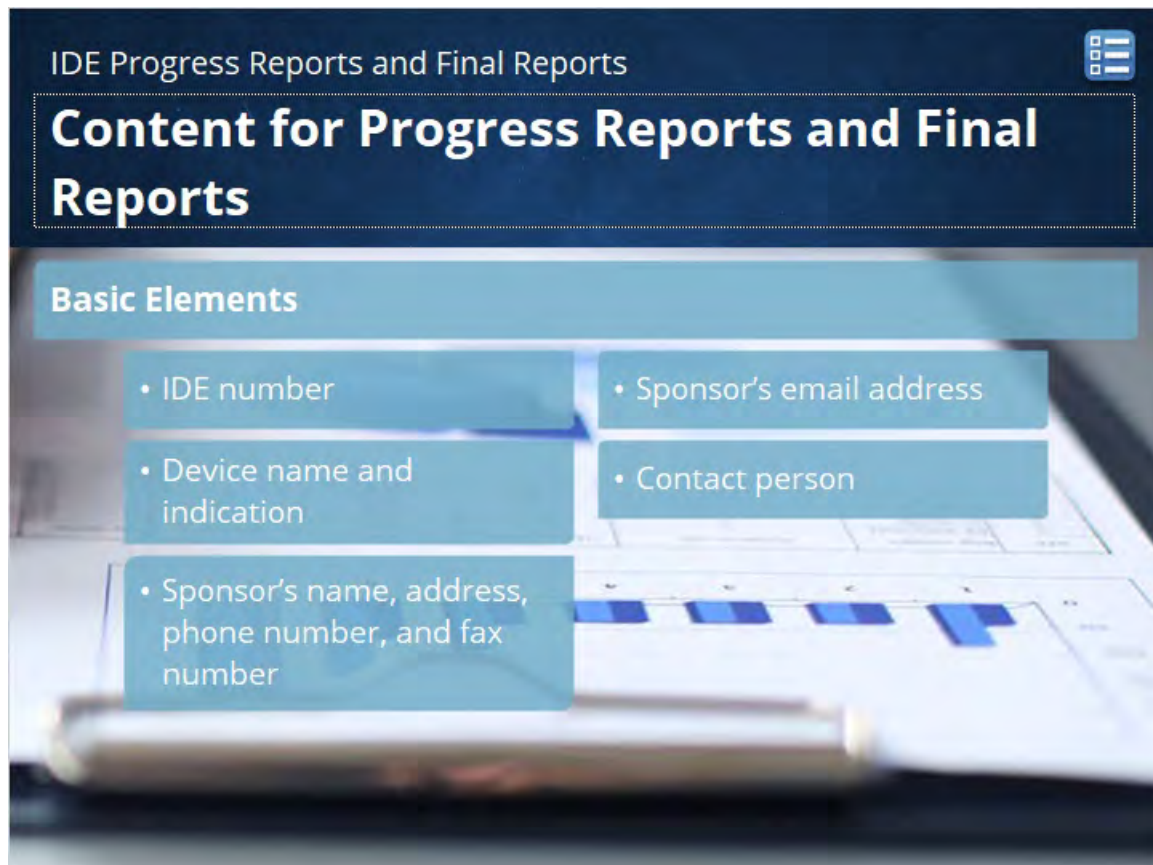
IDE Progress Reports and Final Reports

Content for Progress Reports and Final Reports

Basic Elements

• IDE number

• Device name and indication

• Sponsor's name, address, phone number, and fax number

• Sponsor's email address

• Contact person